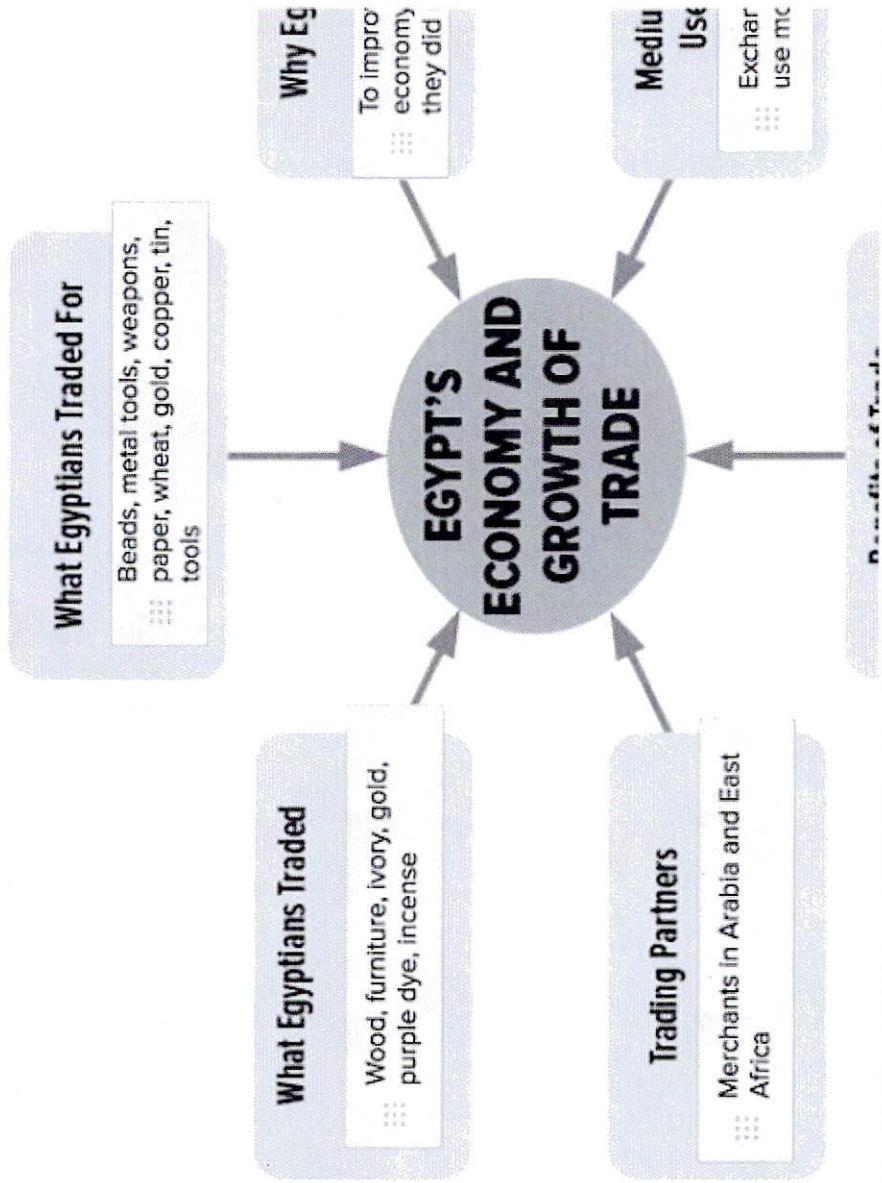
EGYPT'S ECONOMY AND GROWTH OF TRADE

What Egyptians Traded For

Beads, metal tools, weapons, paper, wheat, gold, copper, tin, tools

Why Eg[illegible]

To impro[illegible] economy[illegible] they did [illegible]

Mediu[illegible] Us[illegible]

Exchar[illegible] use mo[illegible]

What Egyptians Traded

Wood, furniture, ivory, gold, purple dye, incense

Trading Partners

Merchants in Arabia and East Africa

Benefits of Trade